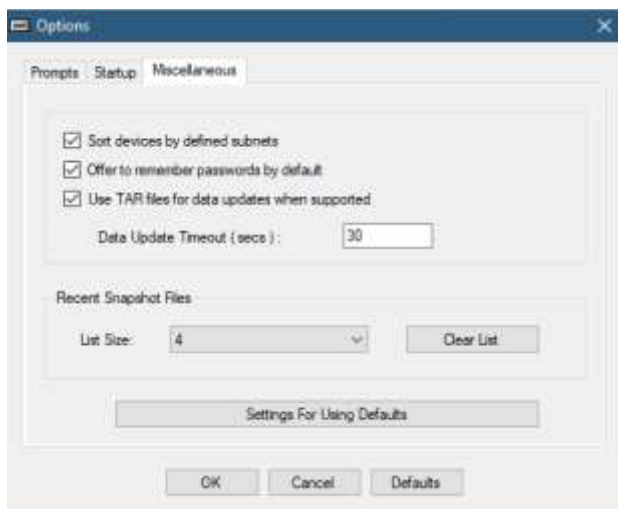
Options

Prompts Startup Miscellaneous

☑ Sort devices by defined subnets
☑ Offer to remember passwords by default
☑ Use TAR files for data updates when supported

Data Update Timeout ( secs ) : 30

Recent Snapshot Files

List Size: 4 Clear List

Settings For Using Defaults

OK Cancel Defaults